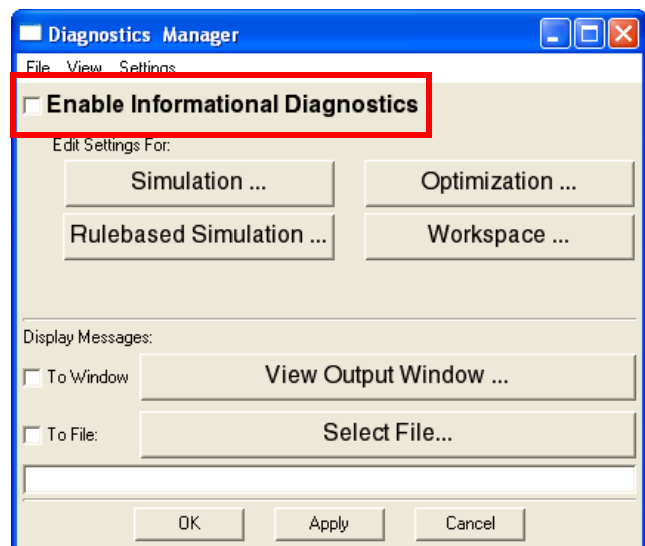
Diagnostics Manager

File View Settings

Enable Informational Diagnostics

Edit Settings For:

Simulation ...

Optimization ...

Rulebased Simulation ...

Workspace ...

Display Messages:

To Window

View Output Window ...

To File:

Select File...

OK

Apply

Cancel